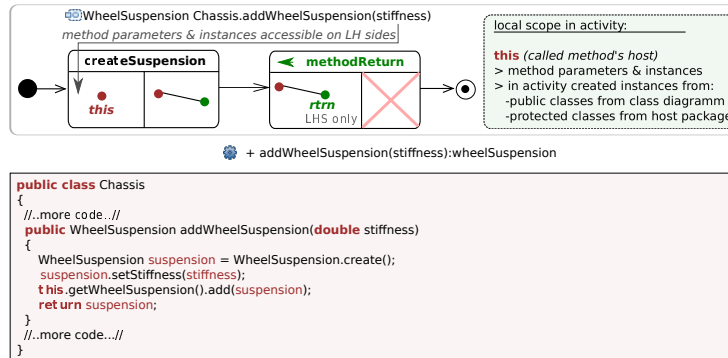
WheelSuspension Chassis.addWheelSuspension(stiffness)
method parameters & instances accessible on LH sides

createSuspension

this

methodReturn

rtrn
LHS only

local scope in activity:

this (called method's host)
> method parameters & instances
> in activity created instances from:
-public classes from class diagramm
-protected classes from host package

+ addWheelSuspension(stiffness):wheelSuspension

public class Chassis
{
//..more code..//
public WheelSuspension addWheelSuspension(double stiffness)
{
WheelSuspension suspension = WheelSuspension.create();
suspension.setStiffness(stiffness);
this.getWheelSuspension().add(suspension);
return suspension;
}
//..more code...//
}